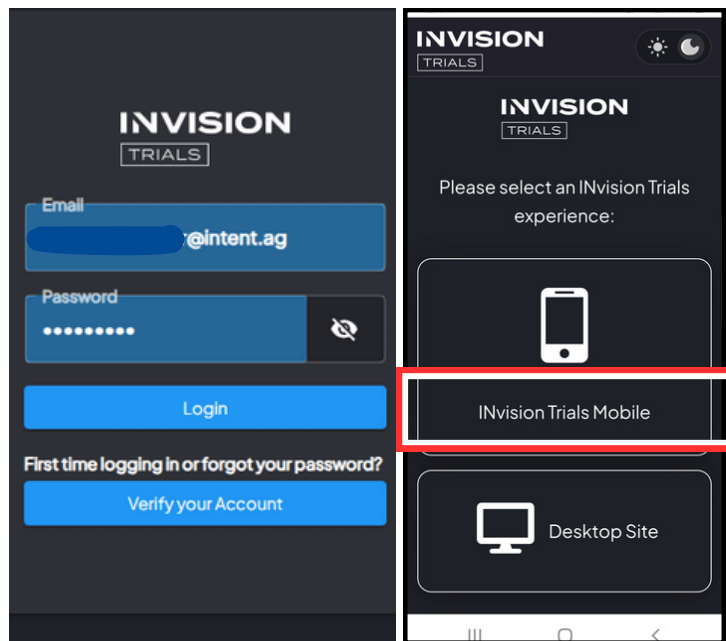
INVISION
TRIALS

Email
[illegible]@intent.ag

Password
•••••••••

Login

First time logging in or forgot your password?

Verify your Account

INVISION
TRIALS

INVISION
TRIALS

Please select an INvision Trials experience:

INvision Trials Mobile

Desktop Site